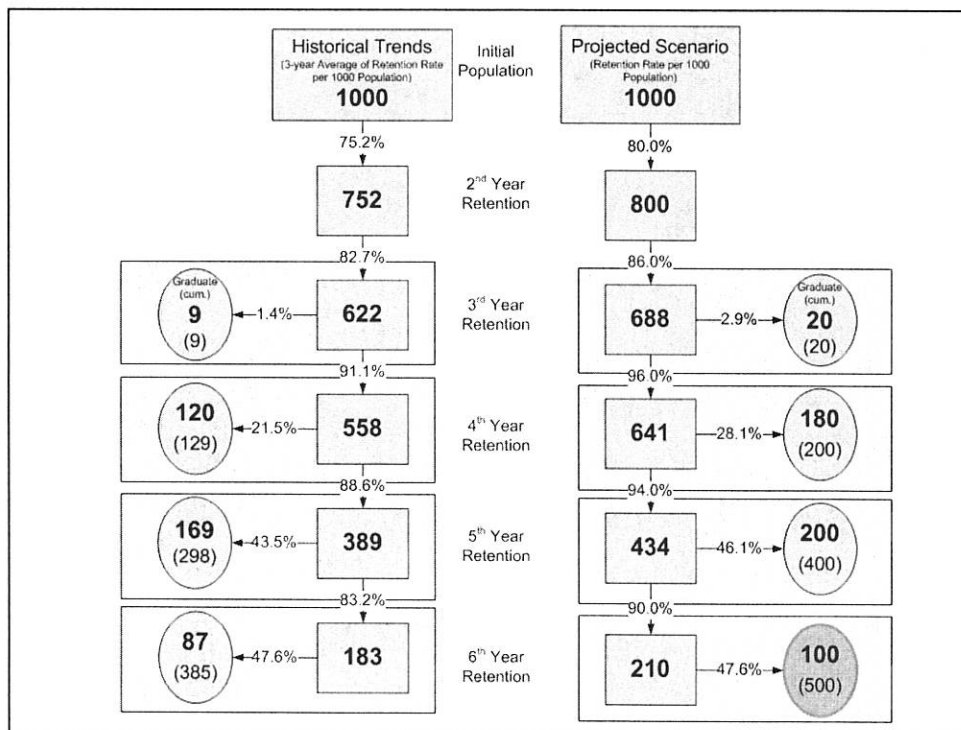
Historical Trends
(3-year Average of Retention Rate per 1000 Population)
1000

Initial Population

Projected Scenario
(Retention Rate per 1000 Population)
1000

75.2%

80.0%

752

2$^{nd}$ Year Retention

800

82.7%

86.0%

Graduate (cum.)
9
(9)

1.4%

622

3$^{rd}$ Year Retention

688

2.9%

Graduate (cum.)
20
(20)

91.1%

96.0%

120
(129)

21.5%

558

4$^{th}$ Year Retention

641

28.1%

180
(200)

88.6%

94.0%

169
(298)

43.5%

389

5$^{th}$ Year Retention

434

46.1%

200
(400)

83.2%

90.0%

87
(385)

47.6%

183

6$^{th}$ Year Retention

210

47.6%

100
(500)